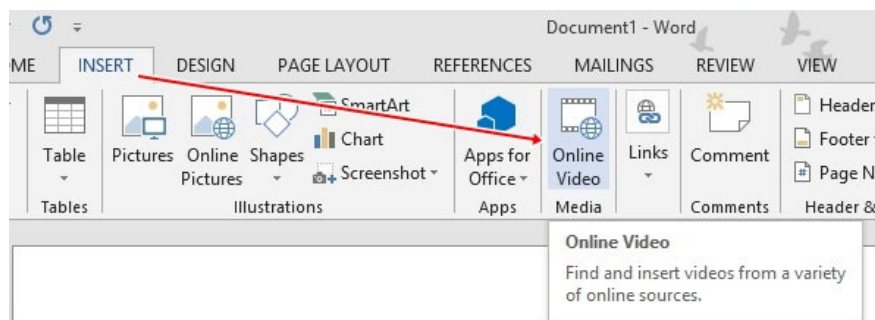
Document1 - Word

ME INSERT DESIGN PAGE LAYOUT REFERENCES MAILINGS REVIEW VIEW

Table
Tables

Pictures Online Pictures Shapes SmartArt Chart Screenshot
Illustrations

Apps for Office
Apps

Online Video
Media

Links

Comment
Comments

Header
Footer
Page N
Header &

Online Video

Find and insert videos from a variety of online sources.